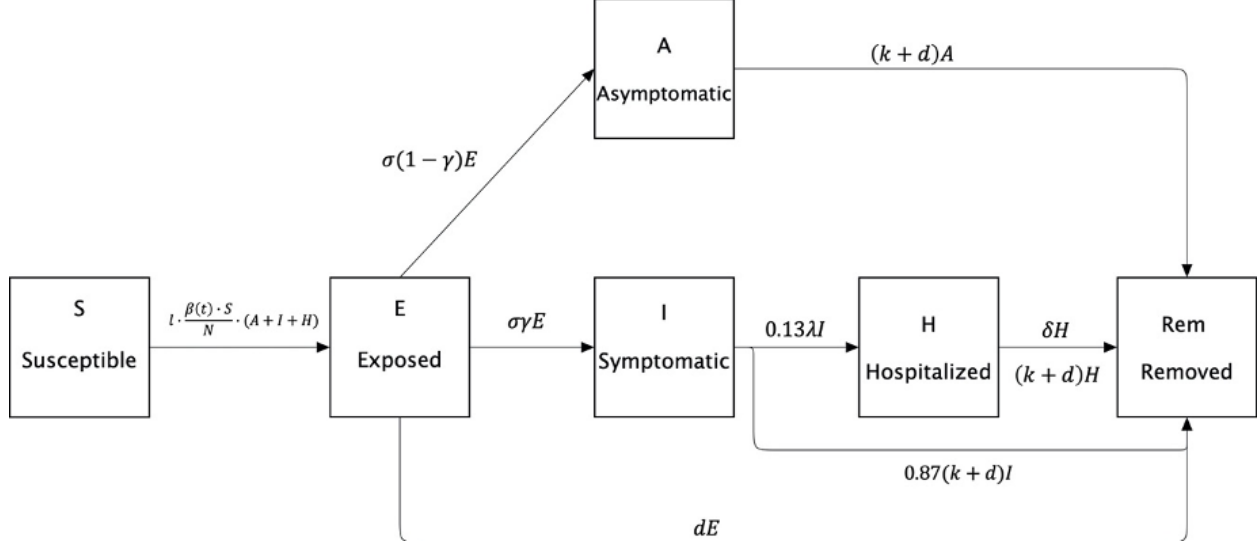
A
Asymptomatic

$(k+d)A$

$\sigma(1-\gamma)E$

S
Susceptible

$l \cdot \frac{\beta(t) \cdot S}{N} \cdot (A+I+H)$

E
Exposed

$\sigma\gamma E$

I
Symptomatic

$0.13\lambda I$

H
Hospitalized

$\delta H$

$(k+d)H$

Rem
Removed

$0.87(k+d)I$

$dE$